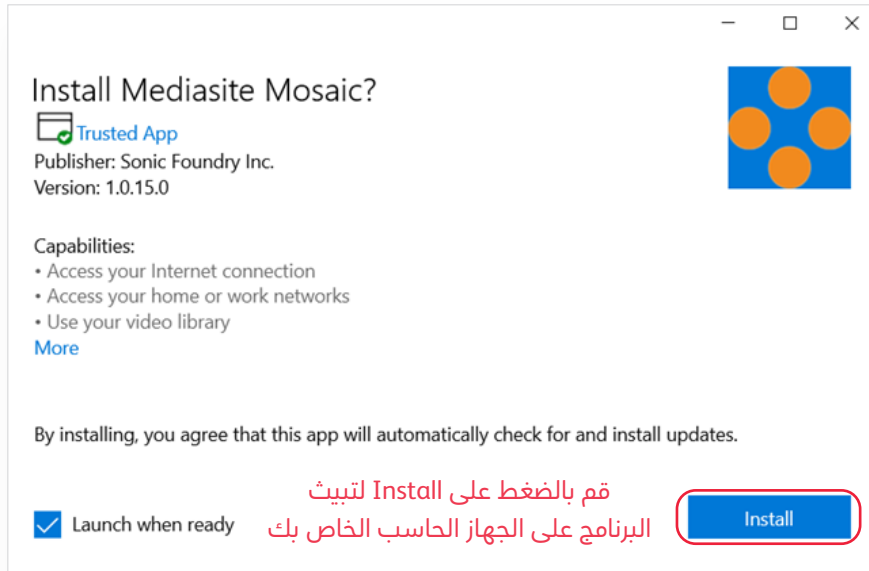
Install Mediasite Mosaic?

Trusted App

Publisher: Sonic Foundry Inc.

Version: 1.0.15.0

Capabilities:

• Access your Internet connection

• Access your home or work networks

• Use your video library

More

By installing, you agree that this app will automatically check for and install updates.

Launch when ready

قم بالضغط على Install لتبيث البرنامج على الجهاز الحاسب الخاص بك

Install